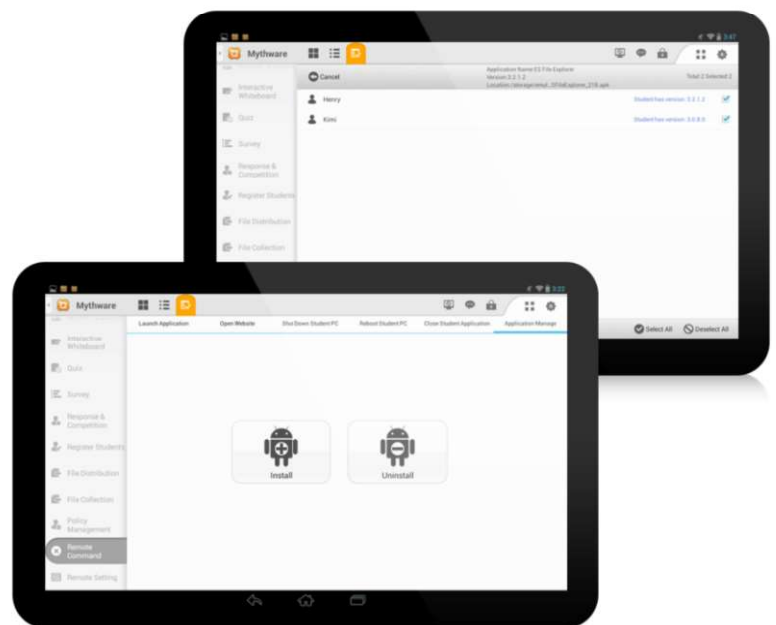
Mythware

Cancel

Application Name:ES File Explorer
Version:3.2.1.2
Location:/storage/emul...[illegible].apk

Total:2 Selected:2

Interactive Whiteboard

Quiz

Survey

Response & Competition

Register Students

File Distribution

File Collection

Henry

Student has version: 3.2.1.2

Kimi

Student has version: 3.0.8.0

Select All

Deselect All

Mythware

Launch Application

Open Website

Shut Down Student PC

Reboot Student PC

Close Student Application

Application Manage

Interactive Whiteboard

Quiz

Survey

Response & Competition

Register Students

File Distribution

File Collection

Policy Management

Remote Command

Remote Setting

Install

Uninstall